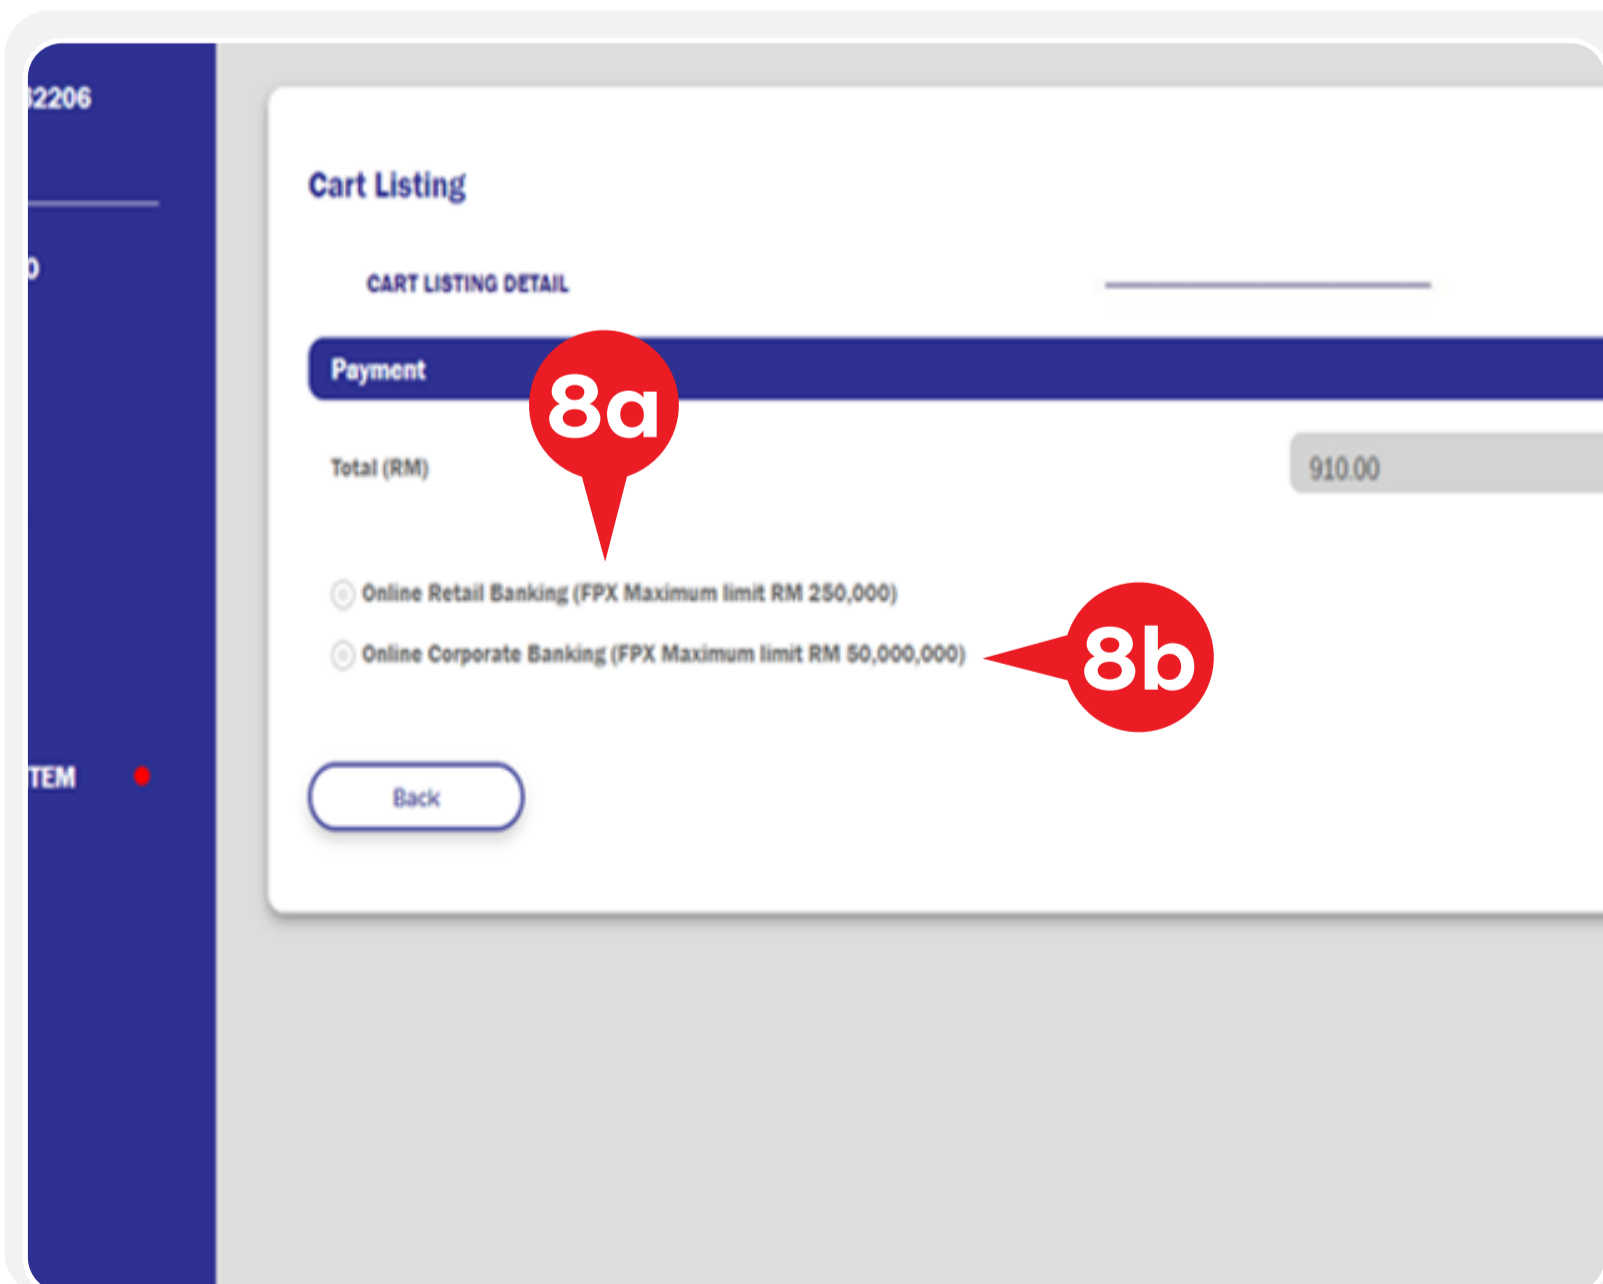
32206

D

TEM

Cart Listing

CART LISTING DETAIL

Payment

8a

Total (RM)

910.00

Online Retail Banking (FPX Maximum limit RM 250,000)

Online Corporate Banking (FPX Maximum limit RM 50,000,000)

8b

Back